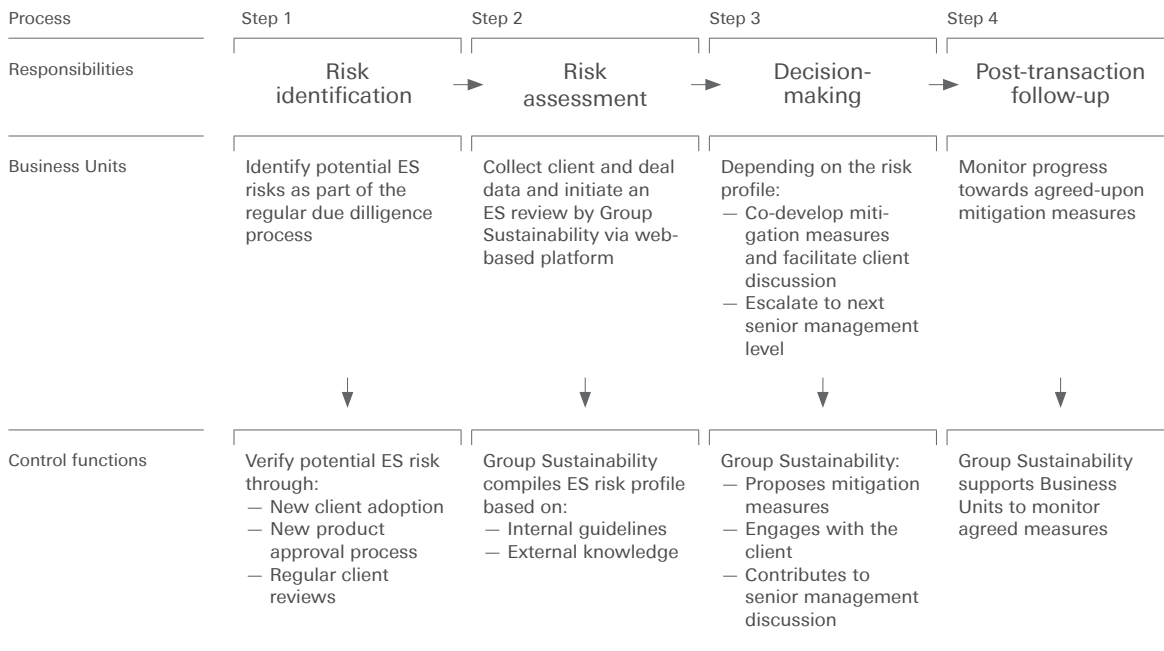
| Process | Step 1 | Step 2 | Step 3 | Step 4 |
|---|---|---|---|---|
| Responsibilities | Risk identification | Risk assessment | Decision-making | Post-transaction follow-up |
| Business Units | Identify potential ES risks as part of the regular due dilligence process | Collect client and deal data and initiate an ES review by Group Sustainability via web-based platform | Depending on the risk profile: — Co-develop mitigation measures and facilitate client discussion — Escalate to next senior management level | Monitor progress towards agreed-upon mitigation measures |
| Control functions | Verify potential ES risk through: — New client adoption — New product approval process — Regular client reviews | Group Sustainability compiles ES risk profile based on: — Internal guidelines — External knowledge | Group Sustainability: — Proposes mitigation measures — Engages with the client — Contributes to senior management discussion | Group Sustainability supports Business Units to monitor agreed measures |